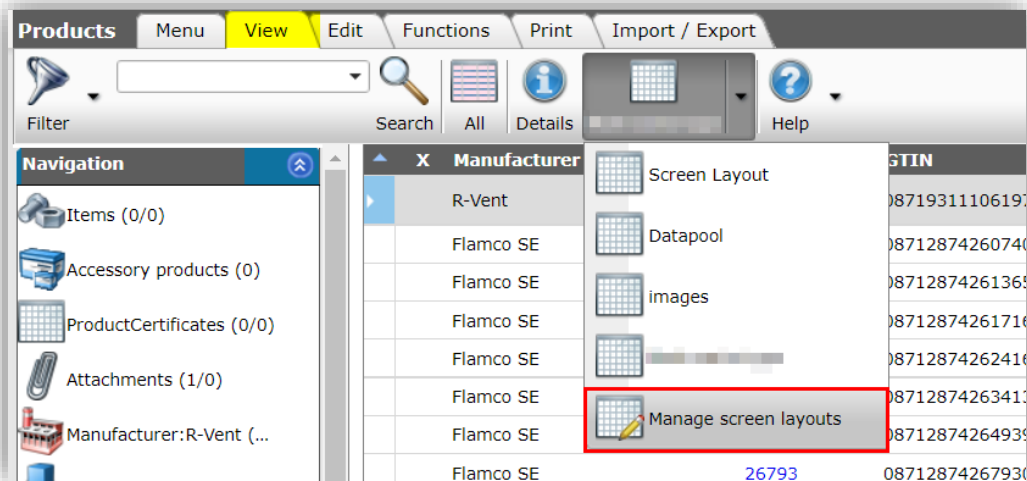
Products Menu View Edit Functions Print Import / Export

Filter Search All Details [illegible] Help

Navigation

Items (0/0)
Accessory products (0)
ProductCertificates (0/0)
Attachments (1/0)
Manufacturer:R-Vent (...

| X | Manufacturer | | GTIN |
|---|---|---|---|
| | R-Vent | | 0871931110619 |
| | Flamco SE | | 0871287426074 |
| | Flamco SE | | 0871287426136 |
| | Flamco SE | | 0871287426171 |
| | Flamco SE | | 0871287426241 |
| | Flamco SE | | 0871287426341 |
| | Flamco SE | | 0871287426493 |
| | Flamco SE | 26793 | 0871287426793 |

Screen Layout
Datapool
images
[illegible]
Manage screen layouts